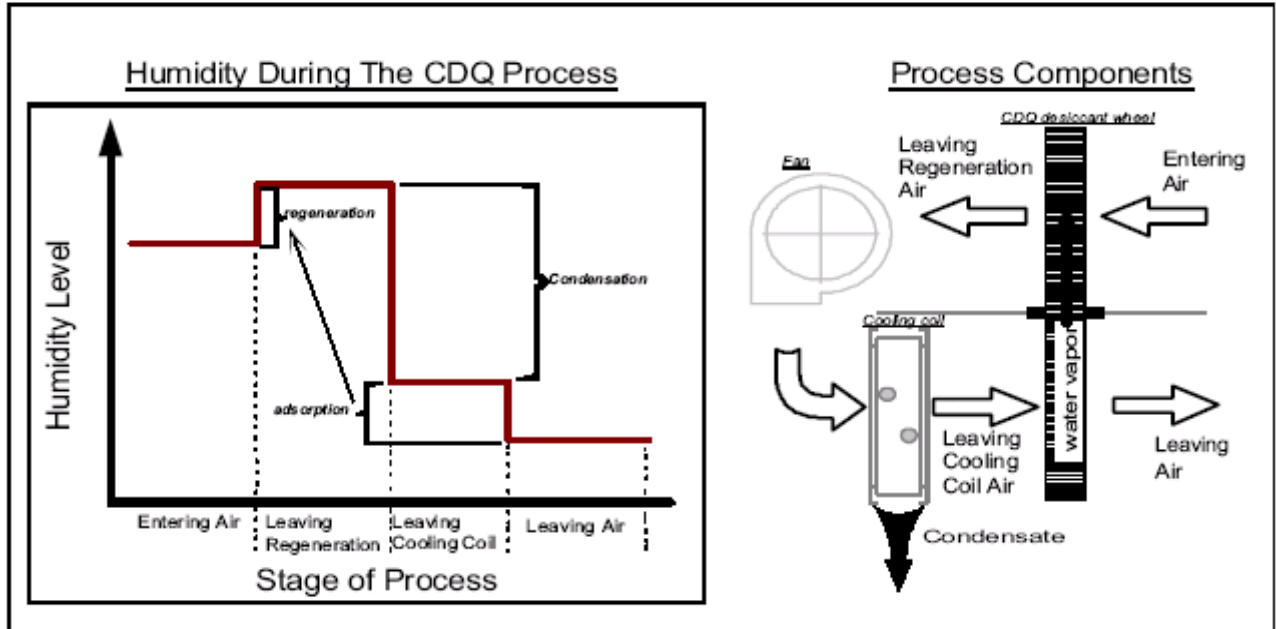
Humidity During The CDQ Process

Humidity Level

regeneration

Condensation

adsorption

Entering Air

Leaving Regeneration

Leaving Cooling Coil

Leaving Air

Stage of Process

Process Components

CDQ desiccant wheel

Fan

Leaving Regeneration Air

Entering Air

Cooling coil

water vapor

Leaving Cooling Coil Air

Leaving Air

Condensate